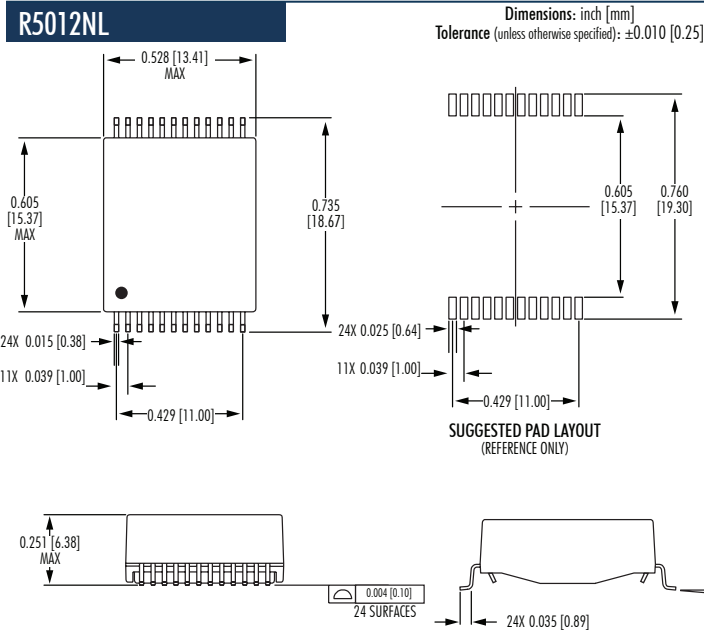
R5012NL

Dimensions: inch [mm]
Tolerance (unless otherwise specified): ±0.010 [0.25]

0.528 [13.41] MAX

0.605 [15.37] MAX

0.735 [18.67]

24X 0.015 [0.38]

11X 0.039 [1.00]

0.429 [11.00]

0.605 [15.37]

0.760 [19.30]

24X 0.025 [0.64]

11X 0.039 [1.00]

0.429 [11.00]

SUGGESTED PAD LAYOUT
(REFERENCE ONLY)

0.251 [6.38] MAX

0.004 [0.10]
24 SURFACES

24X 0.035 [0.89]